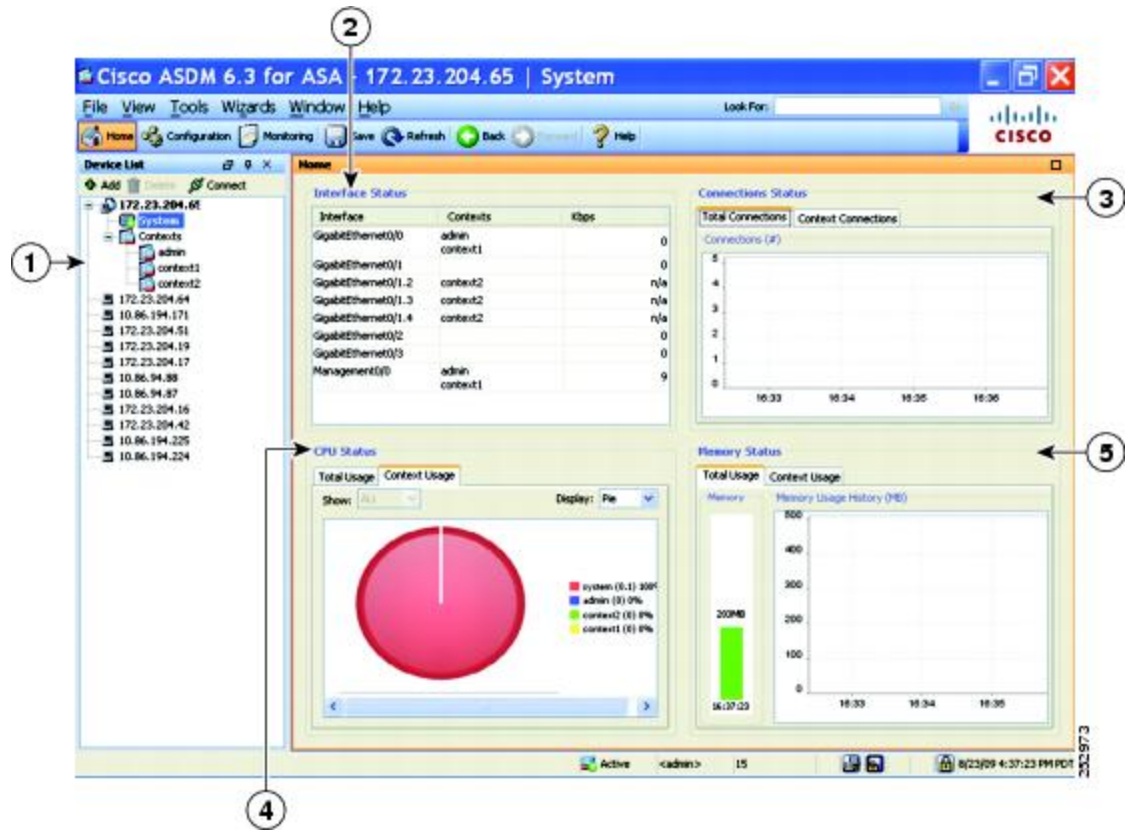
2

Cisco ASDM 6.3 for ASA - 172.23.204.65 | System

File View Tools Wizards Window Help

Look For:

cisco

Home Configuration Monitoring Save Refresh Back Forward Help

Device List

Add Delete Connect

172.23.204.65
System
Contexts
admin
context1
context2
172.23.204.64
10.86.194.171
172.23.204.51
172.23.204.19
172.23.204.17
10.86.94.88
10.86.94.87
172.23.204.16
172.23.204.42
10.86.194.225
10.86.194.224

1

Home

Interface Status

| Interface | Contexts | Kbps |
|---|---|---|
| GigabitEthernet0/0 | admin context1 | 0 |
| GigabitEthernet0/1 | | 0 |
| GigabitEthernet0/1.2 | context2 | n/a |
| GigabitEthernet0/1.3 | context2 | n/a |
| GigabitEthernet0/1.4 | context2 | n/a |
| GigabitEthernet0/2 | | 0 |
| GigabitEthernet0/3 | | 0 |
| Management0/0 | admin context1 | 9 |

Connections Status

Total Connections Context Connections

Connections (#)

5 4 3 2 1 0

16:33 16:34 16:35 16:36

3

CPU Status

Total Usage Context Usage

Show: All Display: Pie

system (0.1) 100%
admin (0) 0%
context2 (0) 0%
context1 (0) 0%

Memory Status

Total Usage Context Usage

Memory

Memory Usage History (MB)

500 400 300 200 100 0

200MB

16:37:23

16:33 16:34 16:35

5

4

Active <admin> 15 8/23/09 4:37:23 PM PDT

232973